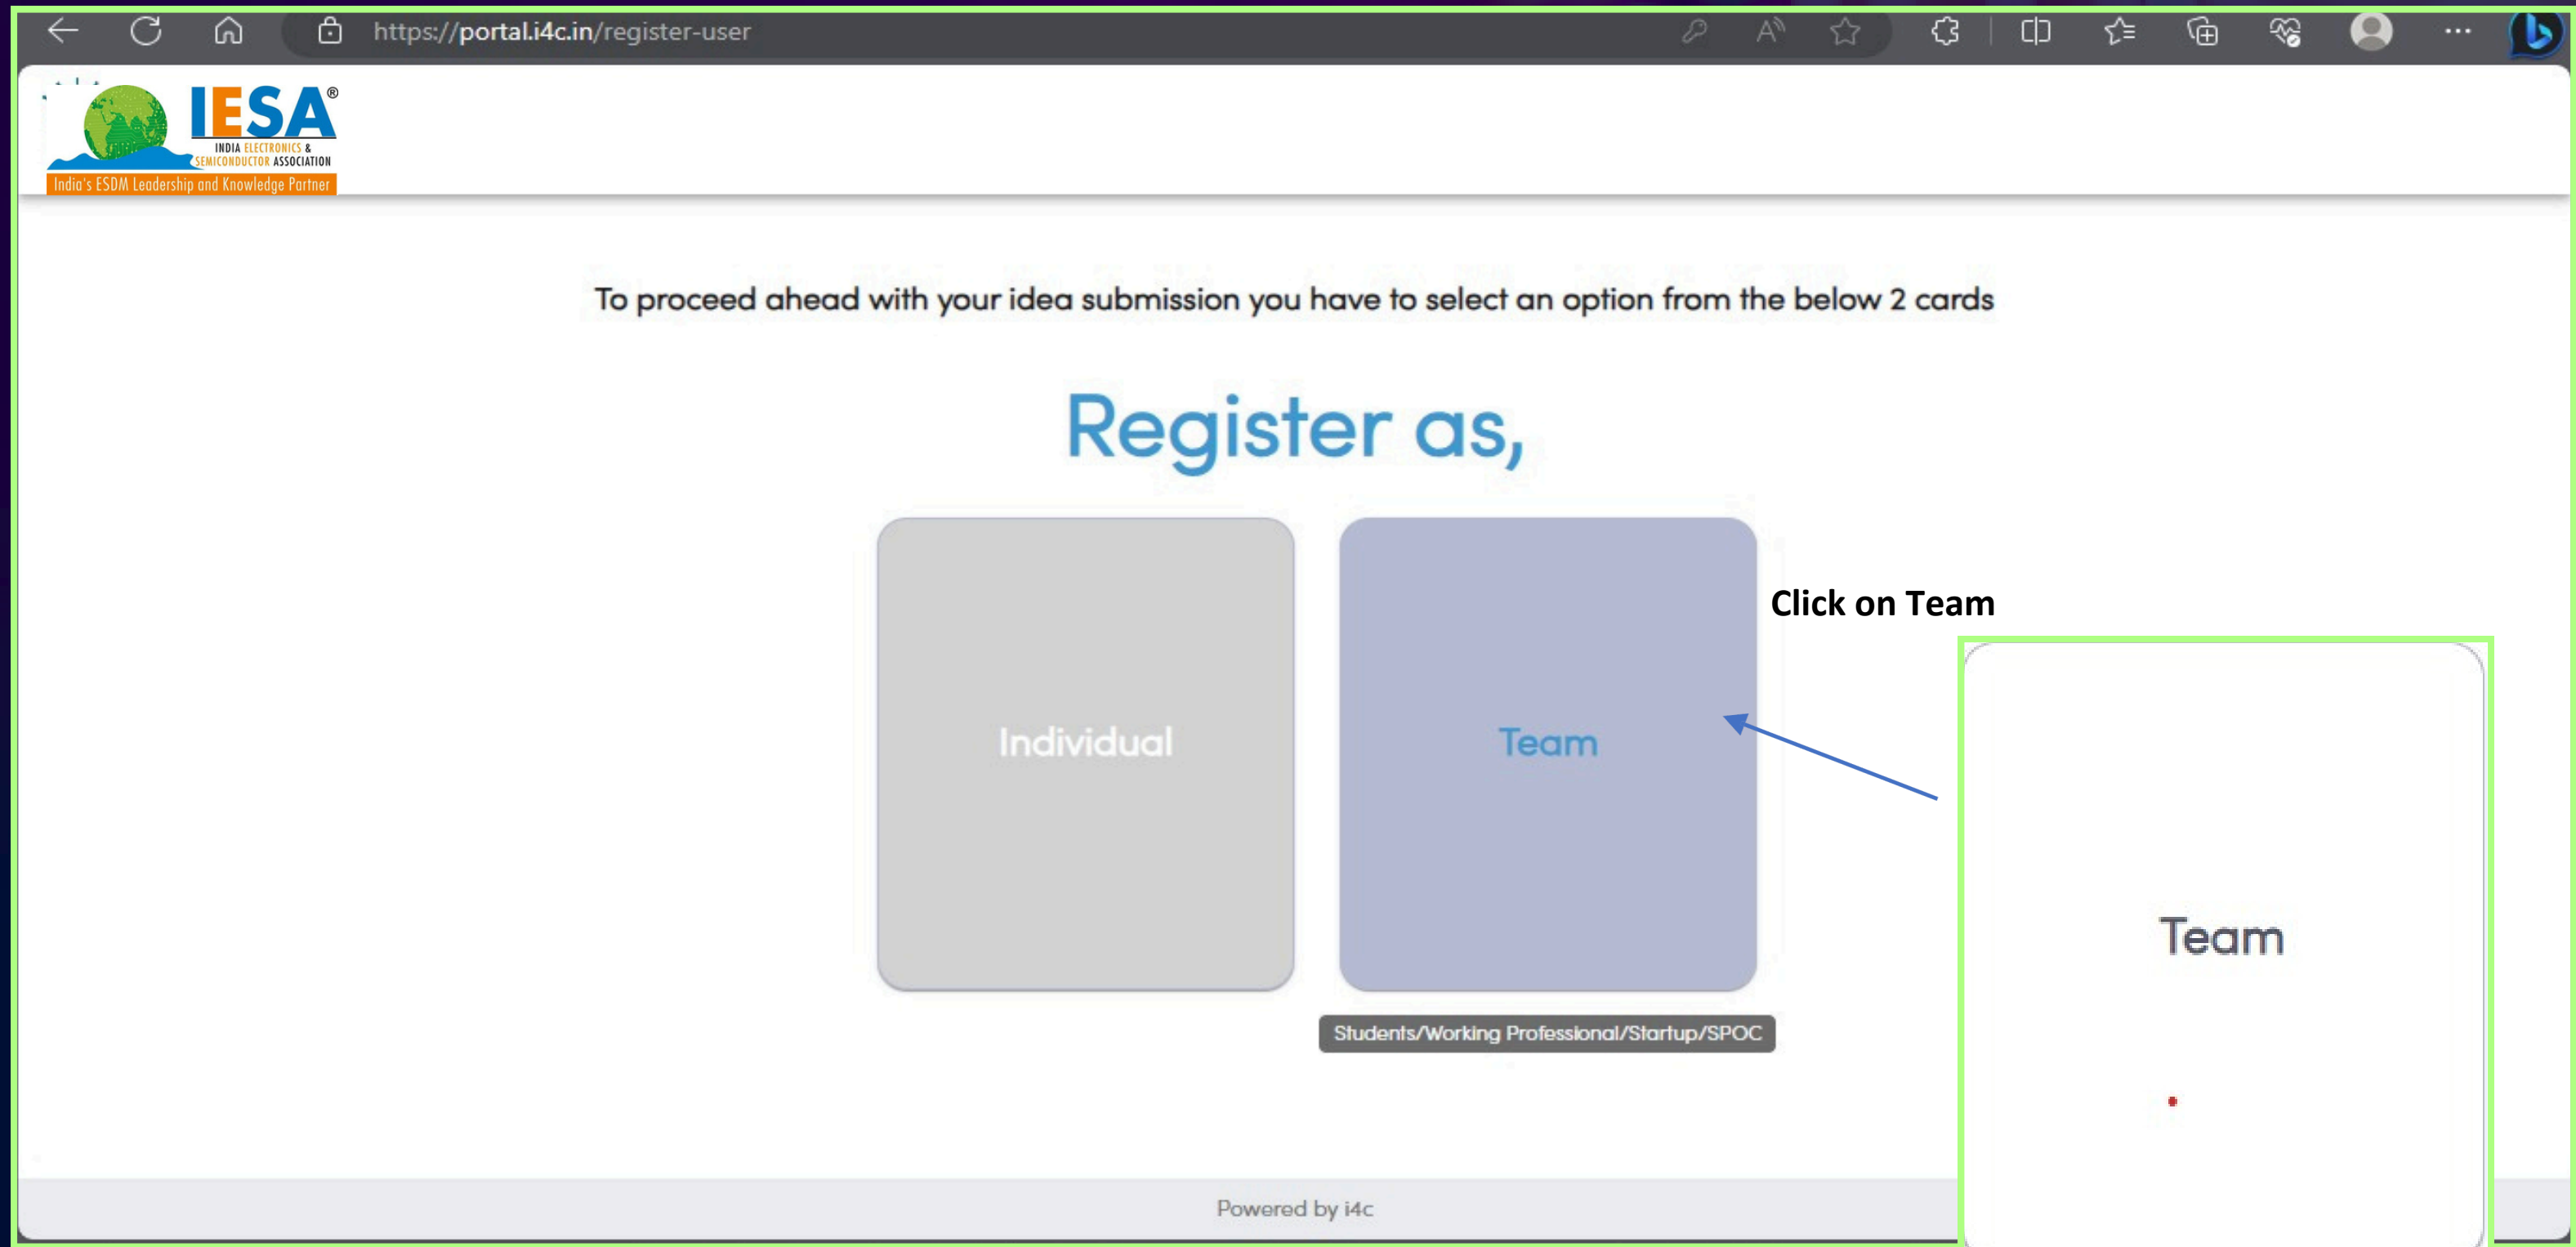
https://portal.i4c.in/register-user

IESA®
INDIA ELECTRONICS & SEMICONDUCTOR ASSOCIATION
India's ESDM Leadership and Knowledge Partner

To proceed ahead with your idea submission you have to select an option from the below 2 cards

Register as,

Individual

Team

Students/Working Professional/Startup/SPOC

Click on Team

Team

Powered by i4c